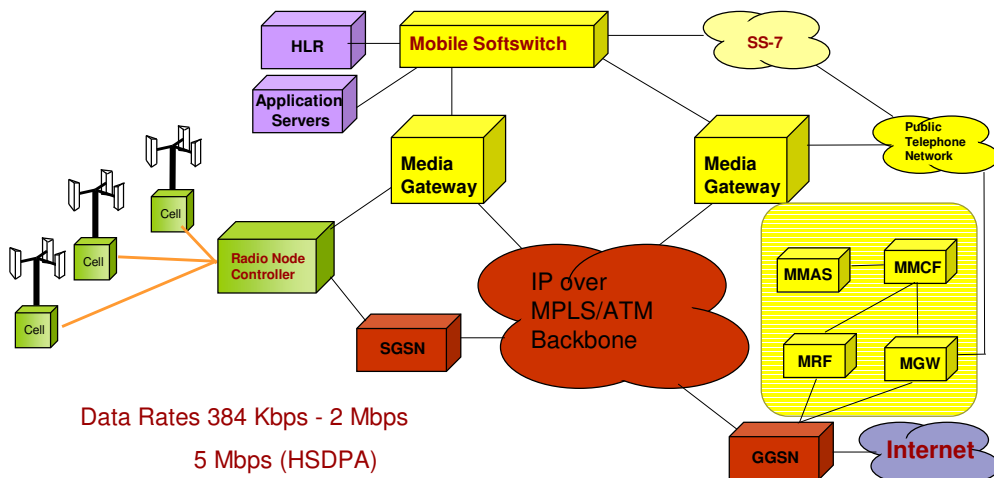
HLR

Mobile Softswitch

SS-7

Application Servers

Public Telephone Network

Media Gateway

Media Gateway

Cell

Cell

Cell

Radio Node Controller

IP over MPLS/ATM Backbone

MMAS

MMCF

MRF

MGW

SGSN

GGSN

Internet

Data Rates 384 Kbps - 2 Mbps

5 Mbps (HSDPA)